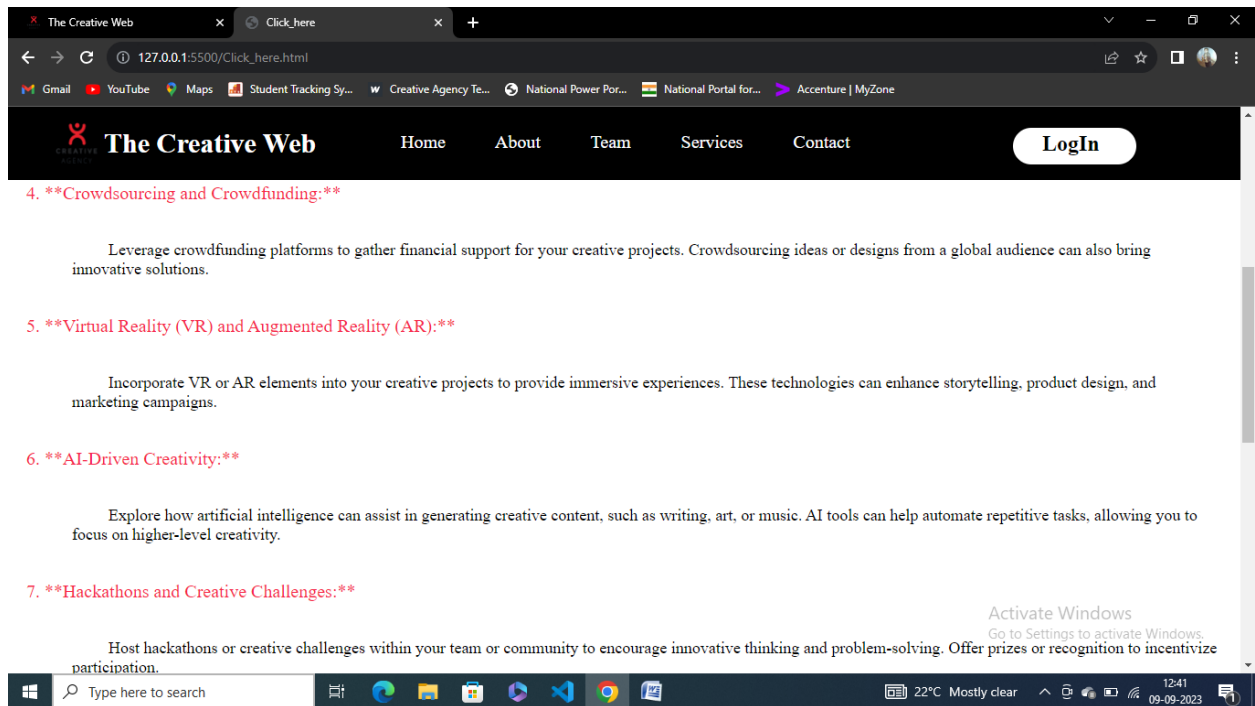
The Creative Web
Click_here
127.0.0.1:5500/Click_here.html
Gmail YouTube Maps Student Tracking Sy... Creative Agency Te... National Power Por... National Portal for... Accenture | MyZone

CREATIVE AGENCY The Creative Web
Home About Team Services Contact
LogIn

4. **Crowdsourcing and Crowdfunding:**

Leverage crowdfunding platforms to gather financial support for your creative projects. Crowdsourcing ideas or designs from a global audience can also bring innovative solutions.

5. **Virtual Reality (VR) and Augmented Reality (AR):**

Incorporate VR or AR elements into your creative projects to provide immersive experiences. These technologies can enhance storytelling, product design, and marketing campaigns.

6. **AI-Driven Creativity:**

Explore how artificial intelligence can assist in generating creative content, such as writing, art, or music. AI tools can help automate repetitive tasks, allowing you to focus on higher-level creativity.

7. **Hackathons and Creative Challenges:**

Host hackathons or creative challenges within your team or community to encourage innovative thinking and problem-solving. Offer prizes or recognition to incentivize participation.

Activate Windows
Go to Settings to activate Windows.

Type here to search
22°C Mostly clear
12:41
09-09-2023